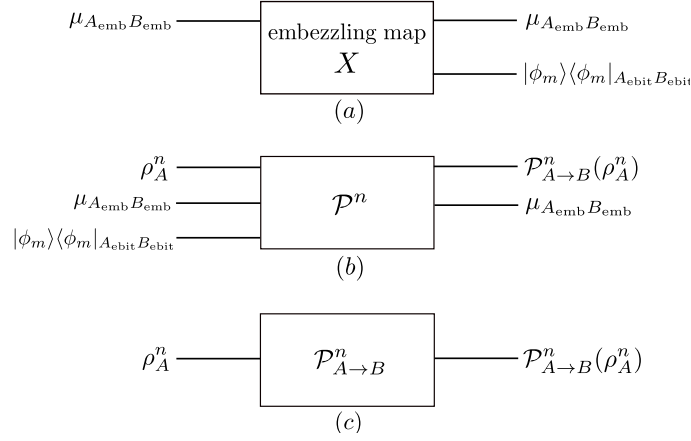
$\mu_{A_{\text{emb}}B_{\text{emb}}}$

embezzling map
$X$

$\mu_{A_{\text{emb}}B_{\text{emb}}}$

$|\phi_m\rangle\langle\phi_m|_{A_{\text{ebit}}B_{\text{ebit}}}$

$(a)$

$\rho_A^n$

$\mu_{A_{\text{emb}}B_{\text{emb}}}$

$|\phi_m\rangle\langle\phi_m|_{A_{\text{ebit}}B_{\text{ebit}}}$

$\mathcal{P}^n$

$\mathcal{P}^n_{A\to B}(\rho_A^n)$

$\mu_{A_{\text{emb}}B_{\text{emb}}}$

$(b)$

$\rho_A^n$

$\mathcal{P}^n_{A\to B}$

$\mathcal{P}^n_{A\to B}(\rho_A^n)$

$(c)$